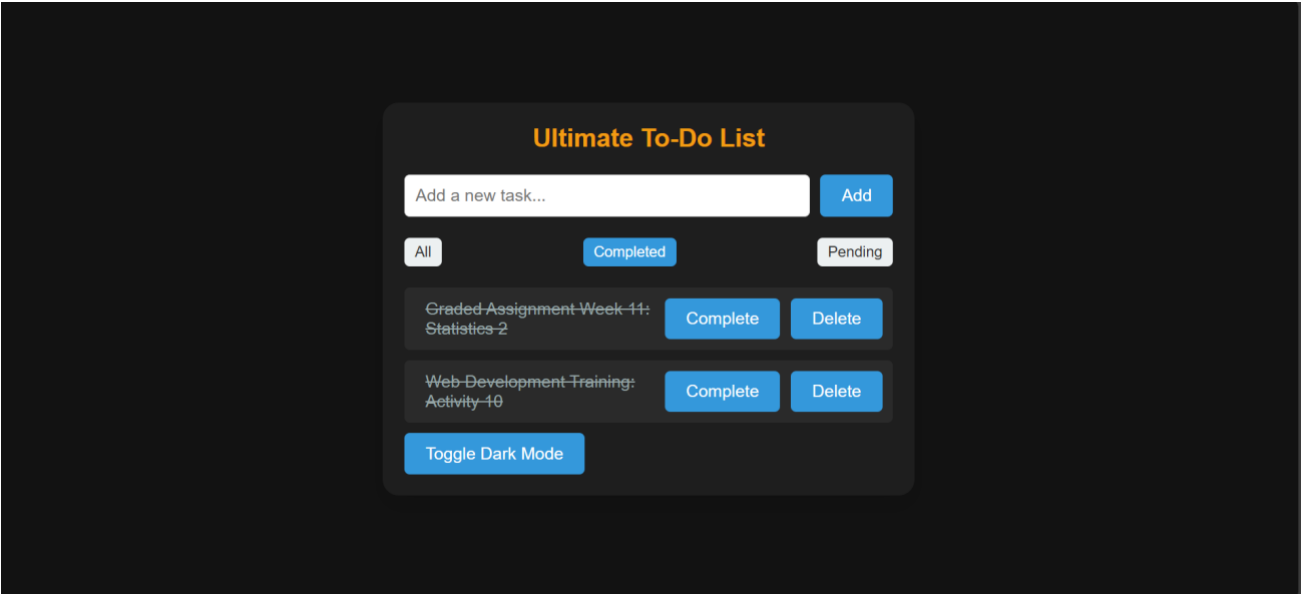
Ultimate To-Do List

Add a new task...

Add

All

Completed

Pending

~~Graded Assignment Week 11: Statistics 2~~

Complete

Delete

~~Web Development Training: Activity 10~~

Complete

Delete

Toggle Dark Mode